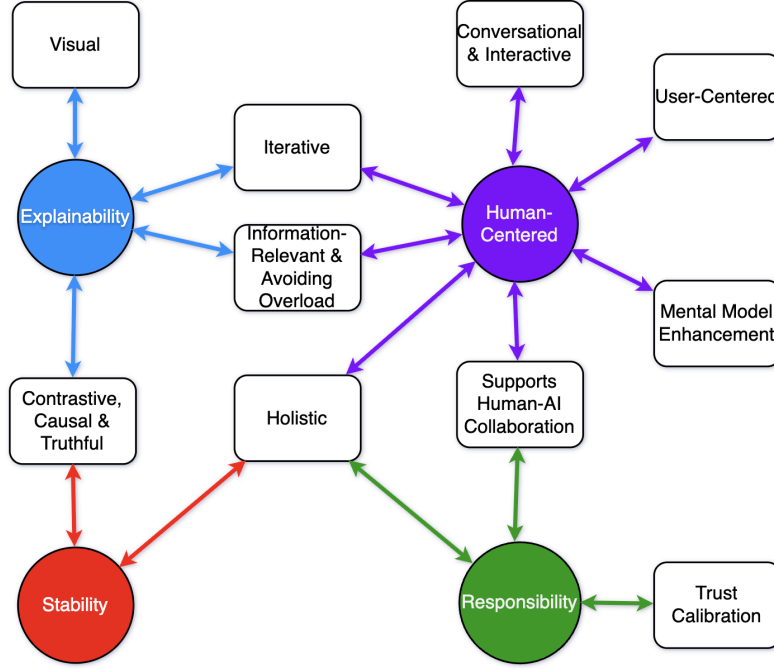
Visual

Conversational & Interactive

User-Centered

Iterative

Explainability

Information-Relevant & Avoiding Overload

Human-Centered

Mental Model Enhancement

Contrastive, Causal & Truthful

Holistic

Supports Human-AI Collaboration

Stability

Responsibility

Trust Calibration